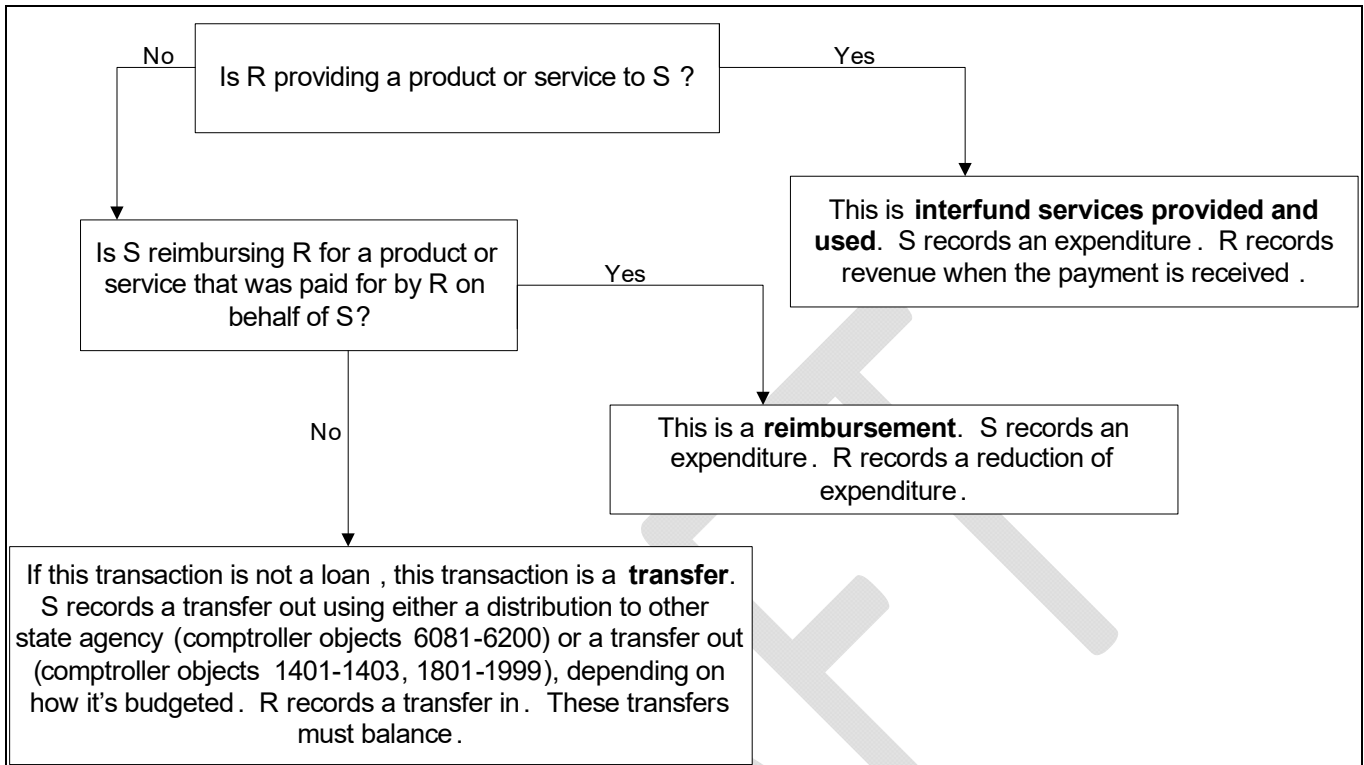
No

Is R providing a product or service to S ?

Yes

This is **interfund services provided and used**. S records an expenditure . R records revenue when the payment is received .

Is S reimbursing R for a product or service that was paid for by R on behalf of S?

Yes

This is a **reimbursement**. S records an expenditure. R records a reduction of expenditure.

No

If this transaction is not a loan , this transaction is a **transfer**. S records a transfer out using either a distribution to other state agency (comptroller objects 6081-6200) or a transfer out (comptroller objects 1401-1403, 1801-1999), depending on how it's budgeted. R records a transfer in. These transfers must balance.